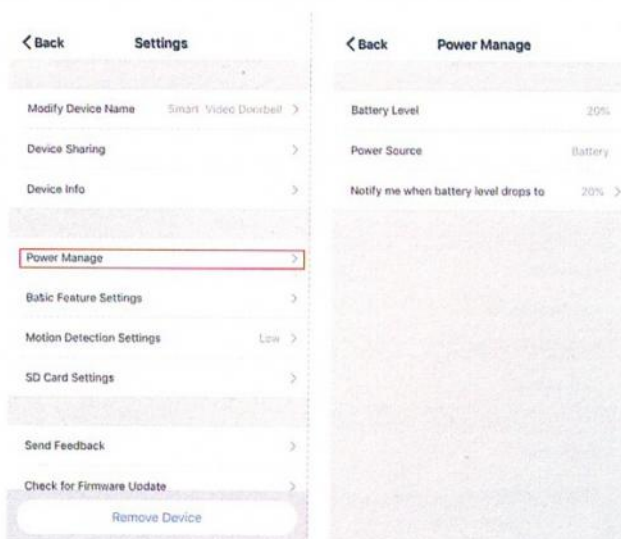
< Back Settings

Modify Device Name Smart Video Doorbell >

Device Sharing >

Device Info >

Power Manage >

Basic Feature Settings >

Motion Detection Settings Low >

SD Card Settings >

Send Feedback >

Check for Firmware Update >

Remove Device

< Back Power Manage

Battery Level 20%

Power Source Battery

Notify me when battery level drops to 20% >